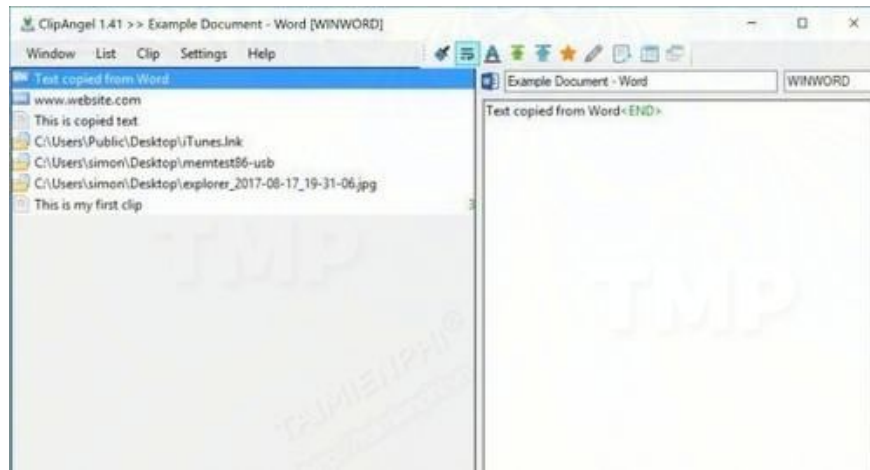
ClipAngel 1.41 >> Example Document - Word [WINWORD]

Window List Clip Settings Help

Text copied from Word
www.website.com
This is copied text
C:\Users\Public\Desktop\iTunes.lnk
C:\Users\simon\Desktop\memtest86-usb
C:\Users\simon\Desktop\explorer_2017-08-17_19-31-06.jpg
This is my first clip

Example Document - Word
WINWORD

Text copied from Word<END>

TMP
TAIMIENPHI®
TMP